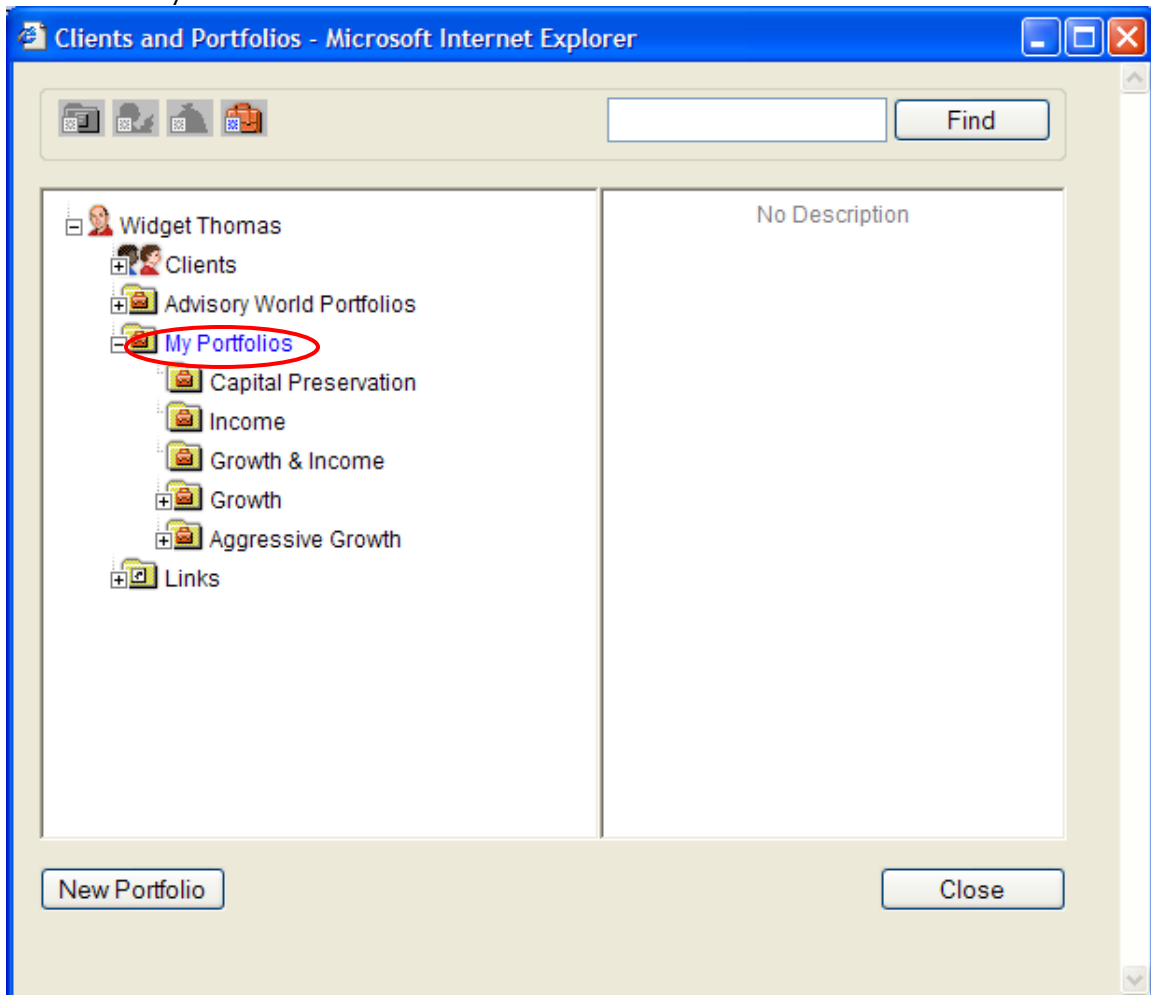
Clients and Portfolios - Microsoft Internet Explorer

Find

Widget Thomas
Clients
Advisory World Portfolios
My Portfolios
Capital Preservation
Income
Growth & Income
Growth
Aggressive Growth
Links

No Description

New Portfolio

Close